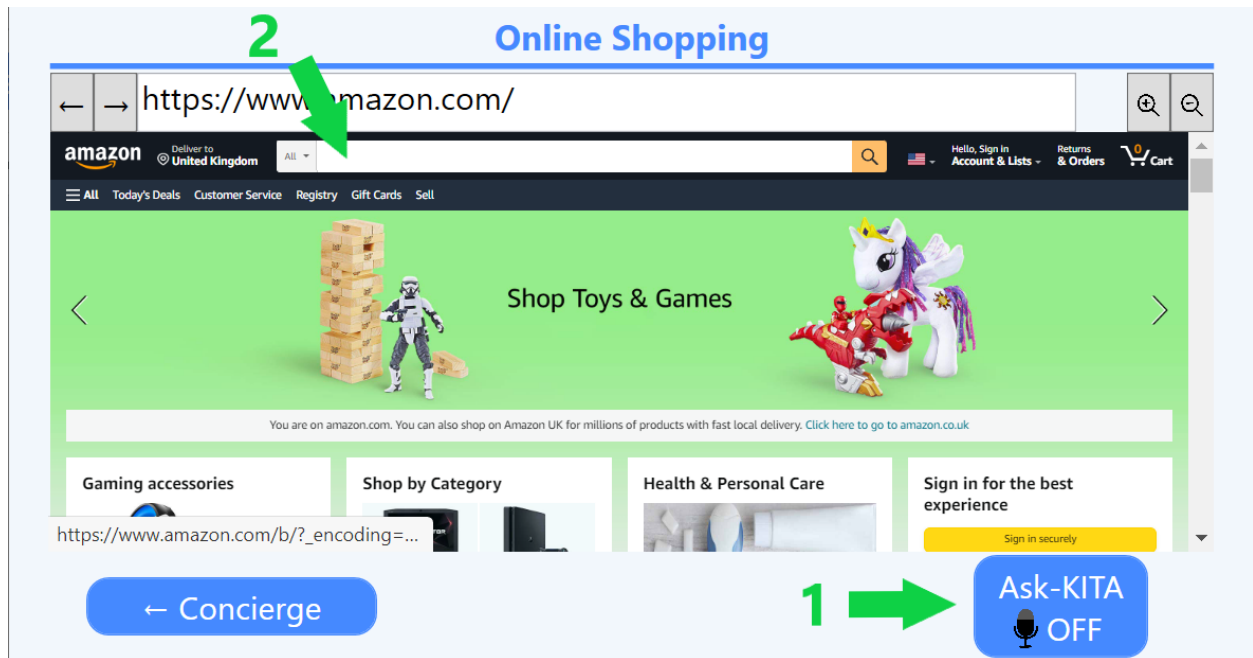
Online Shopping

2

← → https://www.amazon.com/

amazon Deliver to United Kingdom All Hello, Sign in Account & Lists Returns & Orders 0 Cart

All Today's Deals Customer Service Registry Gift Cards Sell

Shop Toys & Games

You are on amazon.com. You can also shop on Amazon UK for millions of products with fast local delivery. Click here to go to amazon.co.uk

Gaming accessories

Shop by Category

Health & Personal Care

Sign in for the best experience

Sign in securely

https://www.amazon.com/b/?_encoding=...

← Concierge

1

Ask-KITA OFF